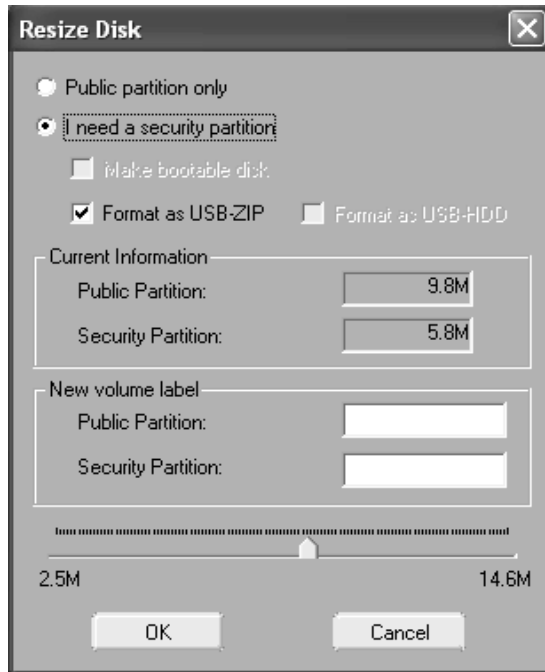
Resize Disk

Public partition only

I need a security partition

Make bootable disk

Format as USB-ZIP

Format as USB-HDD

Current Information

Public Partition: 9.8M

Security Partition: 5.8M

New volume label

Public Partition:

Security Partition:

2.5M

14.6M

OK

Cancel